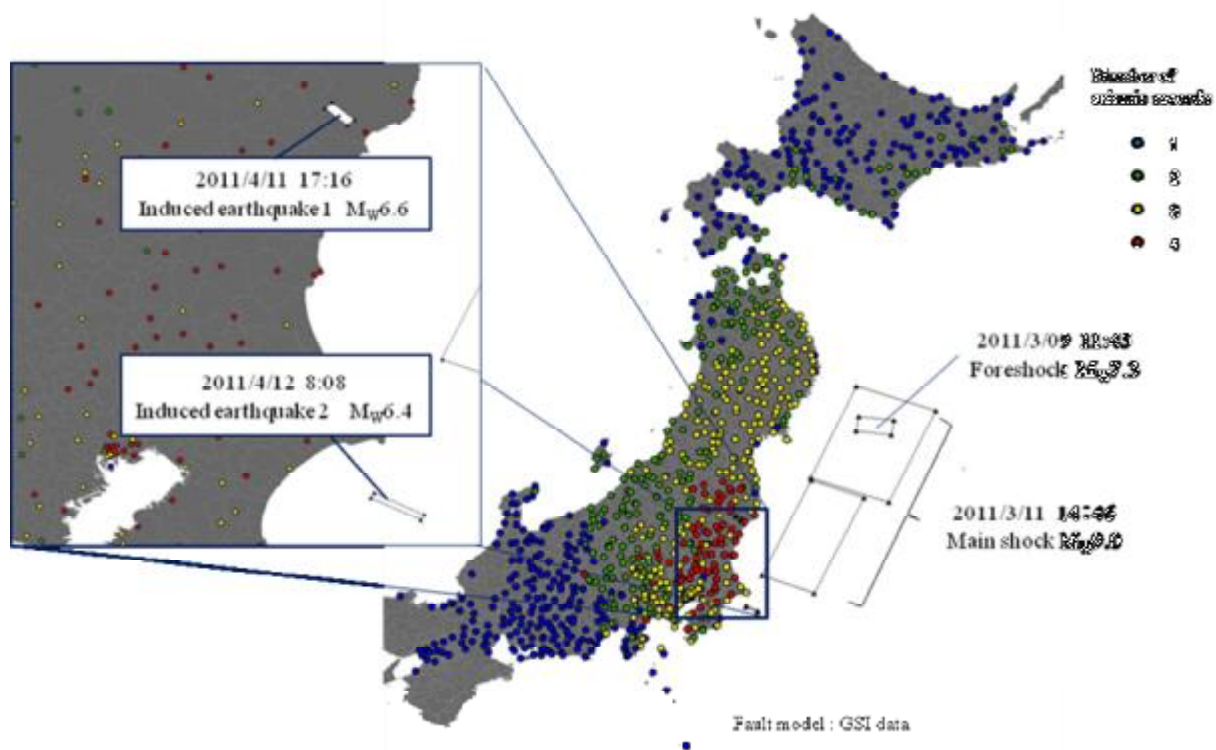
Number of seismic records

1

2

3

4

2011/4/11 17:16
Induced earthquake 1 $M_W$6.6

2011/4/12 8:08
Induced earthquake 2 $M_W$6.4

2011/3/09 11:45
Foreshock $M_W$7.3

2011/3/11 14:46
Main shock $M_W$9.0

Fault model : GSI data